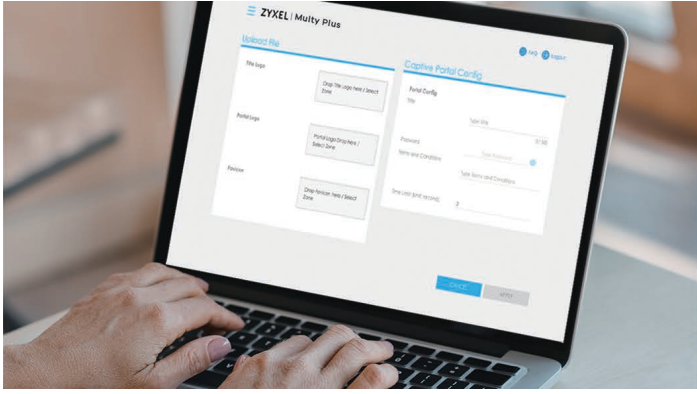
ZYXEL | Multy Plus

FAQ Logout

Upload File

Title Logo

Drop Title Logo Here / Select Zone

Portal Logo

Portal Logo Drop Here / Select Zone

Favicon

Drop Favicon Here / Select Zone

Captive Portal Config

Portal Config

Title

Type title

Password

Terms and Condition

Type Password

Type Terms and Condition

Time Limit (Unit: second)

3

Cancel

Apply